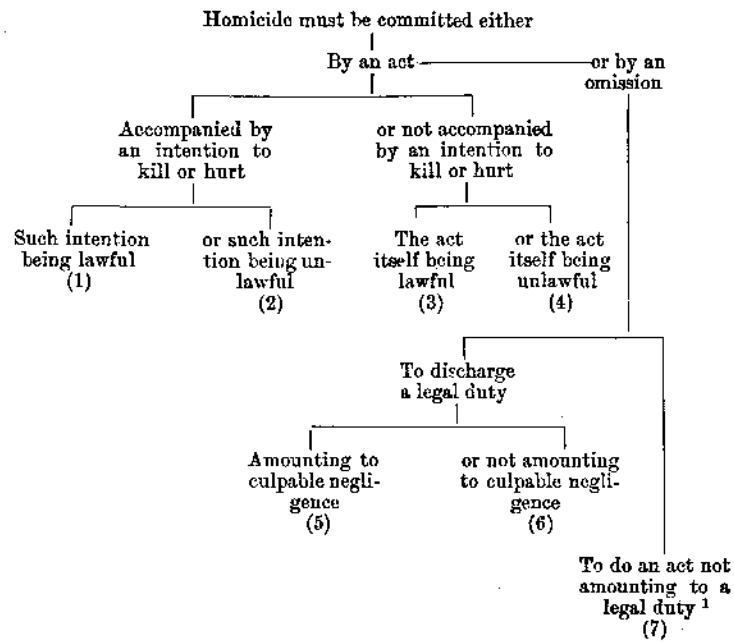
Homicide must be committed either

By an act

or by an omission

Accompanied by an intention to kill or hurt

or not accompanied by an intention to kill or hurt

Such intention being lawful (1)

or such intention being unlawful (2)

The act itself being lawful (3)

or the act itself being unlawful (4)

To discharge a legal duty

Amounting to culpable negligence (5)

or not amounting to culpable negligence (6)

To do an act not amounting to a legal duty $^1$ (7)